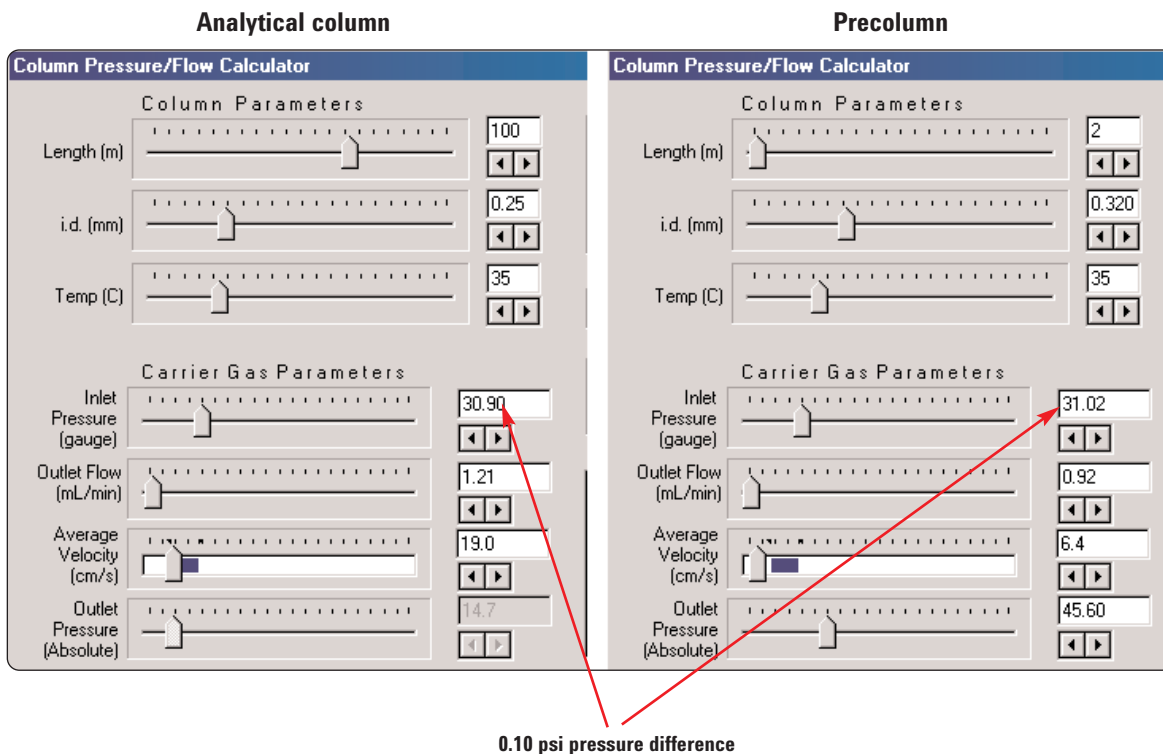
Analytical column

Column Pressure/Flow Calculator

Column Parameters

Length (m) 100

i.d. (mm) 0.25

Temp (C) 35

Carrier Gas Parameters

Inlet Pressure (gauge) 30.90

Outlet Flow (mL/min) 1.21

Average Velocity (cm/s) 19.0

Outlet Pressure (Absolute) 14.7

Precolumn

Column Pressure/Flow Calculator

Column Parameters

Length (m) 2

i.d. (mm) 0.320

Temp (C) 35

Carrier Gas Parameters

Inlet Pressure (gauge) 31.02

Outlet Flow (mL/min) 0.92

Average Velocity (cm/s) 6.4

Outlet Pressure (Absolute) 45.60

0.10 psi pressure difference